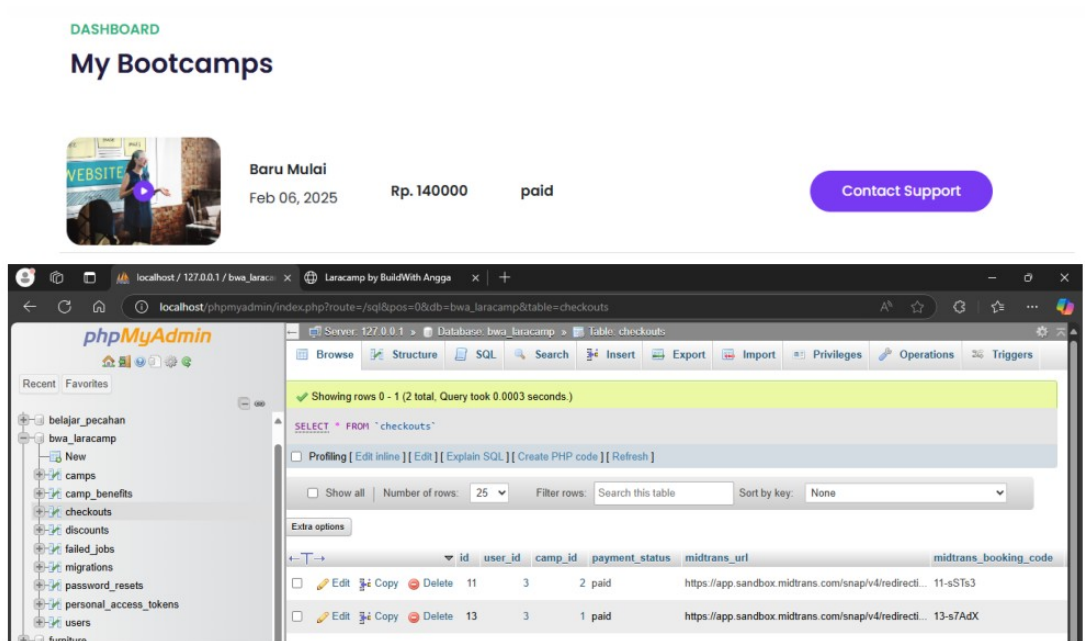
DASHBOARD

My Bootcamps

WEBSITE

Baru Mulai
Feb 06, 2025

Rp. 140000

paid

Contact Support

localhost / 127.0.0.1 / bwa_laraca ×

Laracamp by BuildWith Angga ×

localhost/phpmyadmin/index.php?route=/sql&pos=0&db=bwa_laracamp&table=checkouts

phpMyAdmin

Recent Favorites

belajar_pecahan
bwa_laracamp
New
camps
camp_benefits
checkouts
discounts
failed_jobs
migrations
password_resets
personal_access_tokens
users
furniture

Server: 127.0.0.1 » Database: bwa_laracamp » Table: checkouts

Browse Structure SQL Search Insert Export Import Privileges Operations Triggers

Showing rows 0 - 1 (2 total, Query took 0.0003 seconds.)

SELECT * FROM `checkouts`

Profiling [ Edit inline ] [ Edit ] [ Explain SQL ] [ Create PHP code ] [ Refresh ]

Show all | Number of rows: 25 | Filter rows: Search this table | Sort by key: None

Extra options

| | | id | user_id | camp_id | payment_status | midtrans_url | midtrans_booking_code |
|---|---|---|---|---|---|---|---|
| Edit | Copy | Delete | 11 | 3 | 2 | paid | https://app.sandbox.midtrans.com/snap/v4/redirecti... | 11-sSTs3 |
| Edit | Copy | Delete | 13 | 3 | 1 | paid | https://app.sandbox.midtrans.com/snap/v4/redirecti... | 13-s7AdX |